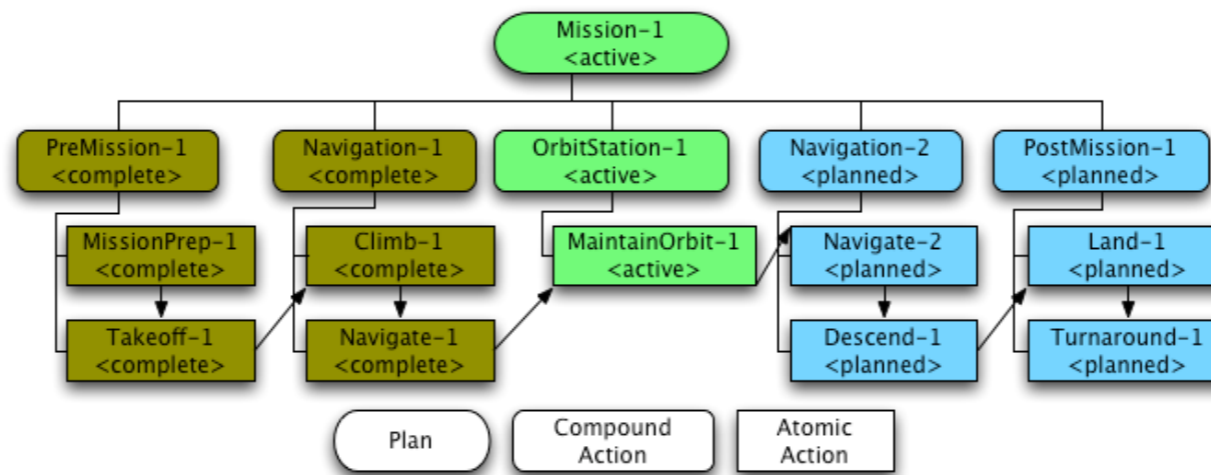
Mission-1
<active>

PreMission-1
<complete>

Navigation-1
<complete>

OrbitStation-1
<active>

Navigation-2
<planned>

PostMission-1
<planned>

MissionPrep-1
<complete>

Takeoff-1
<complete>

Climb-1
<complete>

Navigate-1
<complete>

MaintainOrbit-1
<active>

Navigate-2
<planned>

Descend-1
<planned>

Land-1
<planned>

Turnaround-1
<planned>

Plan

Compound Action

Atomic Action